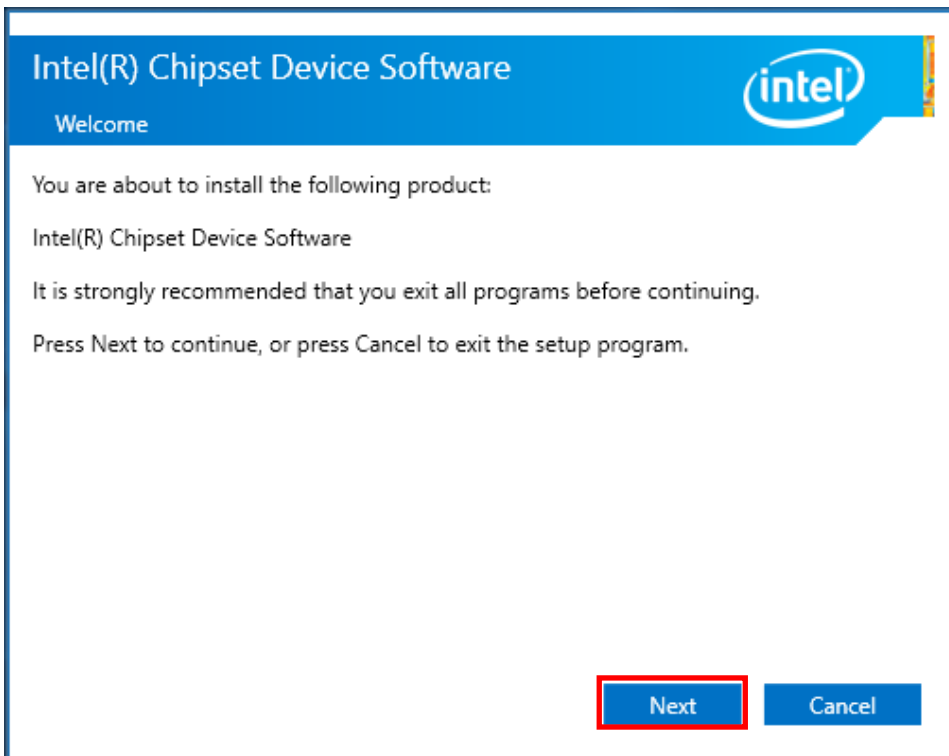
Intel(R) Chipset Device Software

Welcome

intel

You are about to install the following product:

Intel(R) Chipset Device Software

It is strongly recommended that you exit all programs before continuing.

Press Next to continue, or press Cancel to exit the setup program.

Next

Cancel